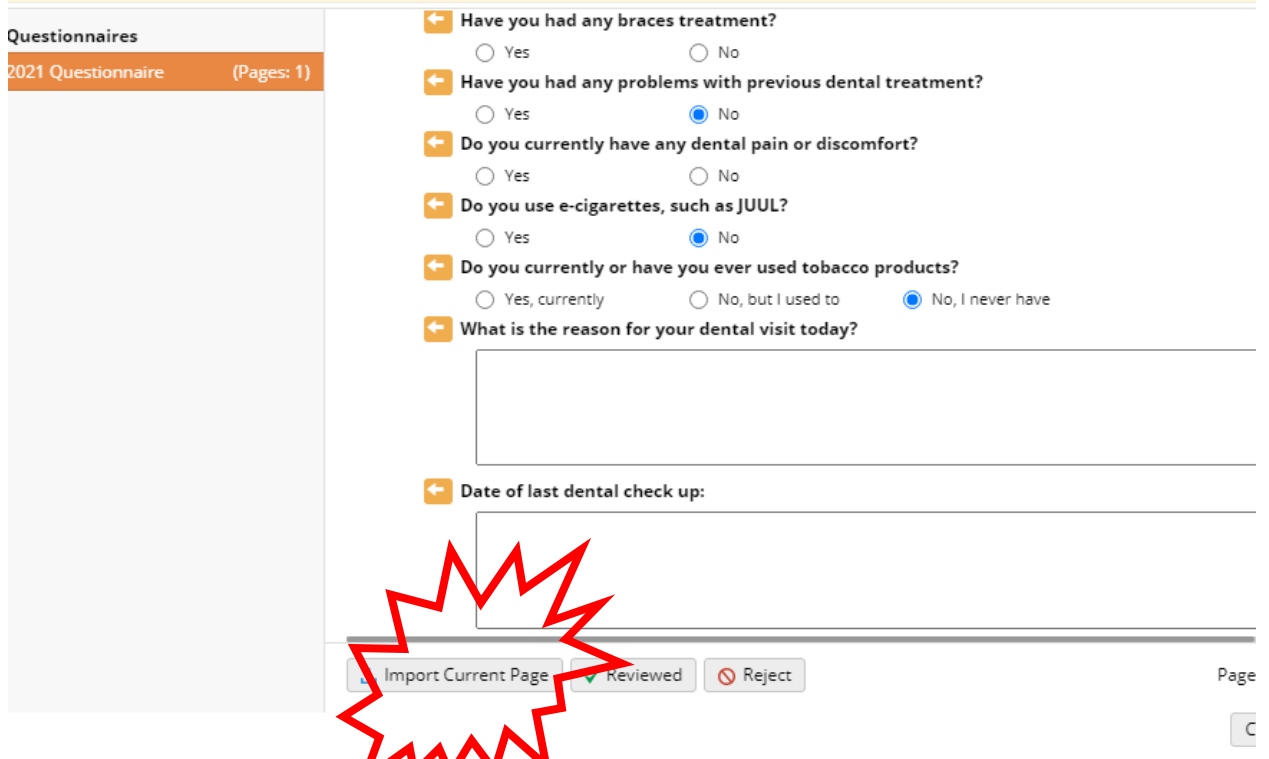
Questionnaires
2021 Questionnaire (Pages: 1)

Have you had any braces treatment?
Yes No

Have you had any problems with previous dental treatment?
Yes No

Do you currently have any dental pain or discomfort?
Yes No

Do you use e-cigarettes, such as JUUL?
Yes No

Do you currently or have you ever used tobacco products?
Yes, currently No, but I used to No, I never have

What is the reason for your dental visit today?

Date of last dental check up:

Import Current Page Reviewed Reject

Page

C